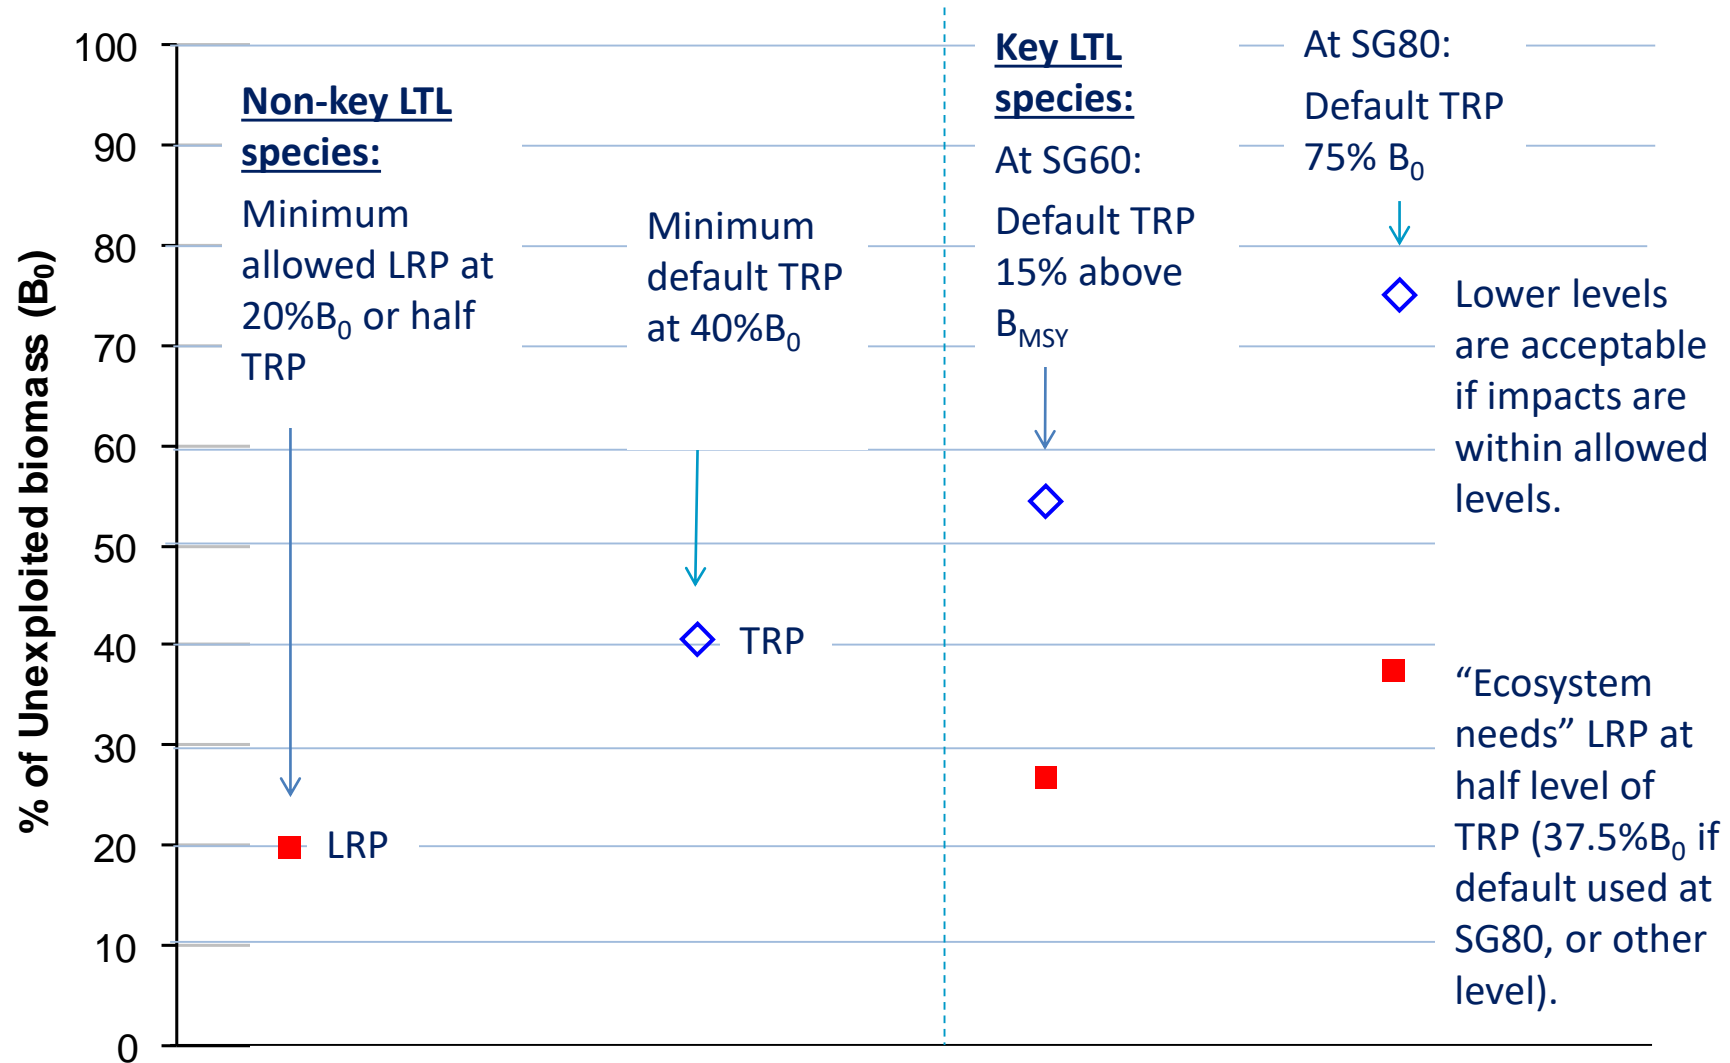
% of Unexploited biomass ($B_0$)

100
90
80
70
60
50
40
30
20
10
0

Non-key LTL species:

Minimum allowed LRP at 20%$B_0$ or half TRP

LRP

Minimum default TRP at 40%$B_0$

TRP

Key LTL species:

At SG60:

Default TRP 15% above $B_{MSY}$

At SG80:

Default TRP 75% $B_0$

Lower levels are acceptable if impacts are within allowed levels.

"Ecosystem needs" LRP at half level of TRP (37.5%$B_0$ if default used at SG80, or other level).